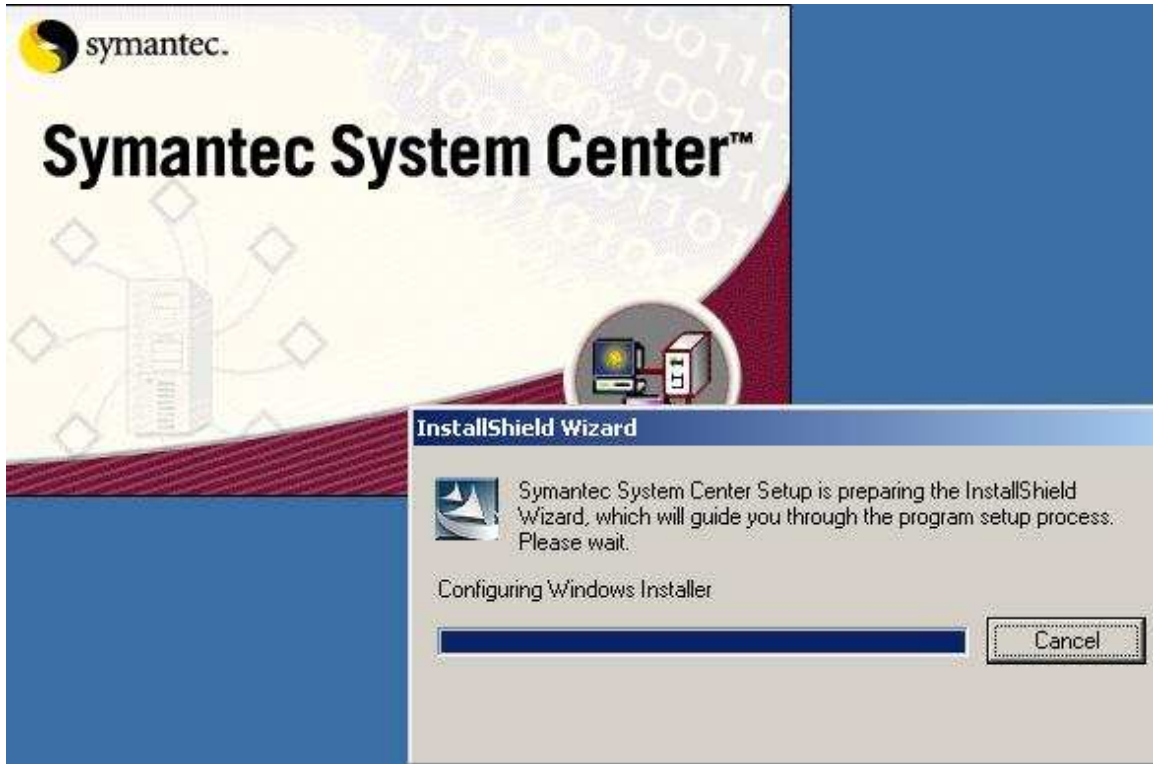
symantec.

Symantec System Center™

InstallShield Wizard

Symantec System Center Setup is preparing the InstallShield Wizard, which will guide you through the program setup process. Please wait.

Configuring Windows Installer

Cancel